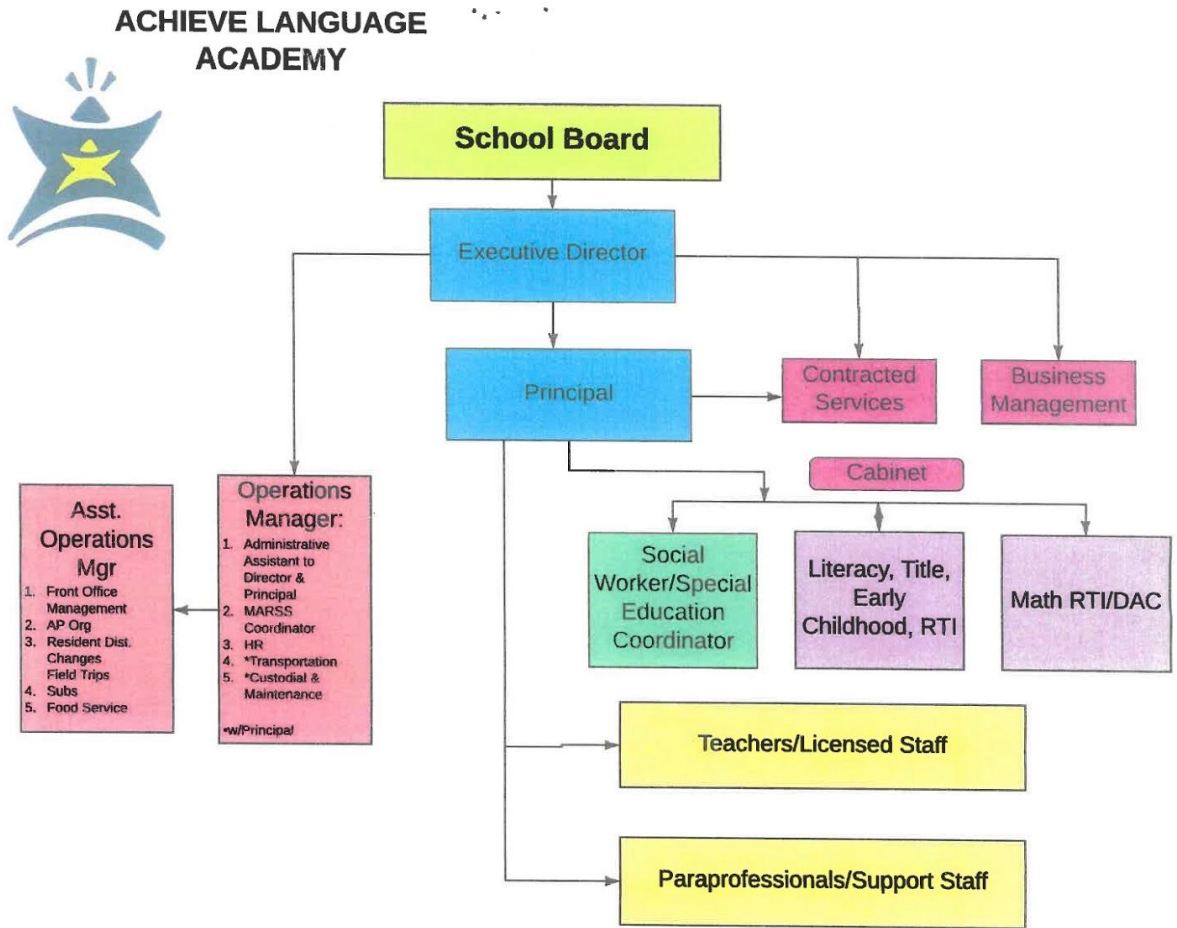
ACHIEVE LANGUAGE ACADEMY

School Board

Executive Director

Principal

Contracted Services

Business Management

Cabinet

Operations Manager:
1. Administrative Assistant to Director & Principal
2. MARSS Coordinator
3. HR
4. *Transportation
5. *Custodial & Maintenance

*w/Principal

Asst. Operations Mgr
1. Front Office Management
2. AP Org
3. Resident Dist. Changes Field Trips
4. Subs
5. Food Service

Social Worker/Special Education Coordinator

Literacy, Title, Early Childhood, RTI

Math RTI/DAC

Teachers/Licensed Staff

Paraprofessionals/Support Staff